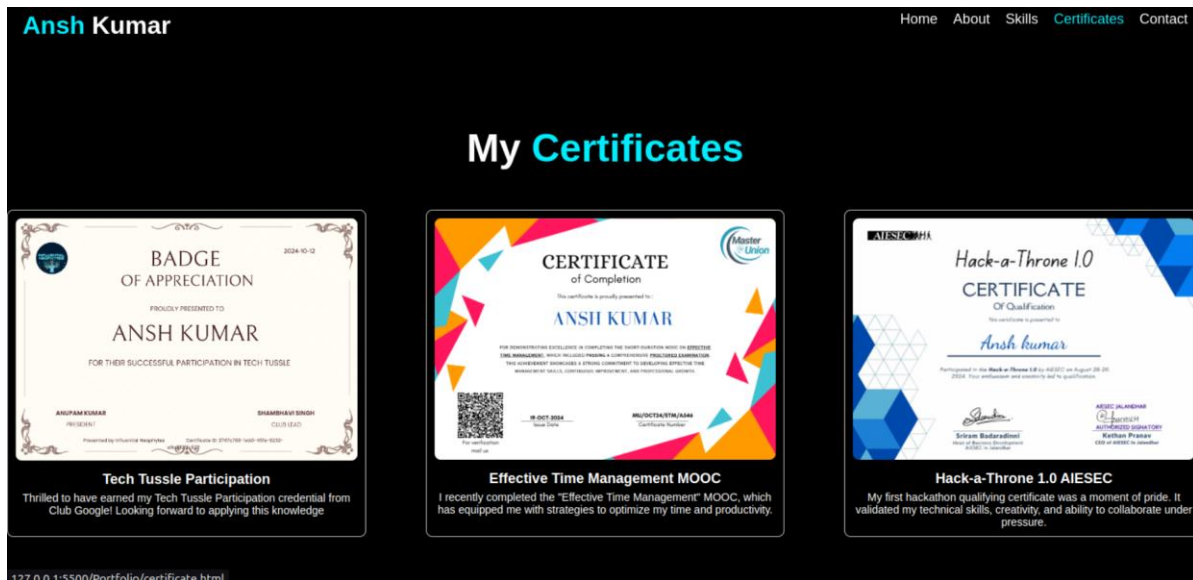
Ansh Kumar

Home About Skills Certificates Contact

My Certificates

BADGE OF APPRECIATION

2024-10-12

PROUDLY PRESENTED TO

ANSH KUMAR

FOR THEIR SUCCESSFUL PARTICIPATION IN TECH TUSSLE

ANUPAM KUMAR
PRESIDENT

SHAMBHAVI SINGH
CLUB LEAD

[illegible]

Tech Tussle Participation

Thrilled to have earned my Tech Tussle Participation credential from Club Google! Looking forward to applying this knowledge

Master Union

CERTIFICATE
of Completion

This certificate is proudly presented to

ANSH KUMAR

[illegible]

19-OCT-2024
Issue Date

MU/OCT24/ETM/A046
Certificate Number

For verification
visit us

Effective Time Management MOOC

I recently completed the "Effective Time Management" MOOC, which has equipped me with strategies to optimize my time and productivity.

AIESEC

Hack-a-Throne 1.0

CERTIFICATE
Of Qualification

This certificate is presented to

Ansh kumar

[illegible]

Sriram Badaradinni
Head of Business Development
AIESEC in Jalandhar

AIESEC JALANDHAR
AUTHORIZED SIGNATORY
Kethan Pranav
CEO of AIESEC in Jalandhar

Hack-a-Throne 1.0 AIESEC

My first hackathon qualifying certificate was a moment of pride. It validated my technical skills, creativity, and ability to collaborate under pressure.

127.0.0.1:5500/Portfolio/certificate.html